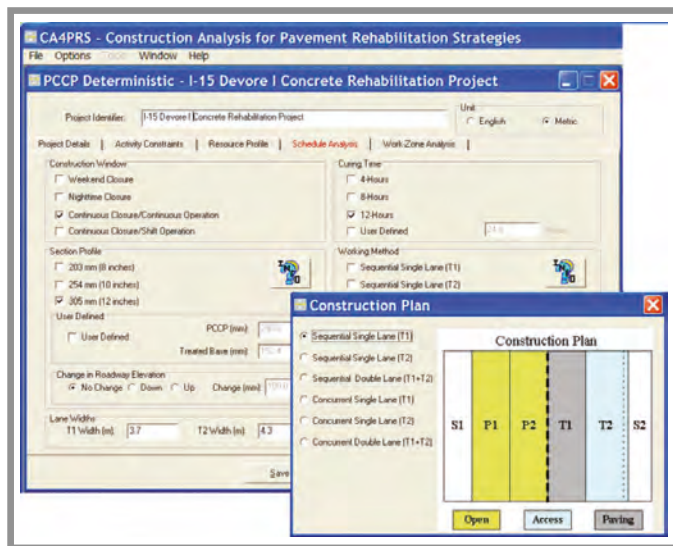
CA4PRS - Construction Analysis for Pavement Rehabilitation Strategies

File Options Tools Window Help

PCCP Deterministic - I-15 Devore I Concrete Rehabilitation Project

Project Identifier: I-15 Devore I Concrete Rehabilitation Project

Unit
English
Metric

Project Details | Activity Constraints | Resource Profile | Schedule Analysis | Work-Zone Analysis

Construction Window
Weekend Closure
Nighttime Closure
Continuous Closure/Continuous Operation
Continuous Closure/Shift Operation

Curing Time
4-Hours
8-Hours
12-Hours
User Defined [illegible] Hours

Section Profile
203 mm (8 inches)
254 mm (10 inches)
305 mm (12 inches)

User Defined
User Defined
PCCP (mm) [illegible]
Treated Base (mm) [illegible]

Change in Roadway Elevation
No Change Down Up Change (mm) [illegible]

Lane Widths
T1 Width (m) 3.7 T2 Width (m) 4.3

Working Method
Sequential Single Lane (T1)
Sequential Single Lane (T2)

Save

Construction Plan

Sequential Single Lane (T1)
Sequential Single Lane (T2)
Sequential Double Lane (T1+T2)
Concurrent Single Lane (T1)
Concurrent Single Lane (T2)
Concurrent Double Lane (T1+T2)

Construction Plan

| S1 | P1 | P2 | T1 | T2 | S2 |
|---|---|---|---|---|---|

Open Access Paving